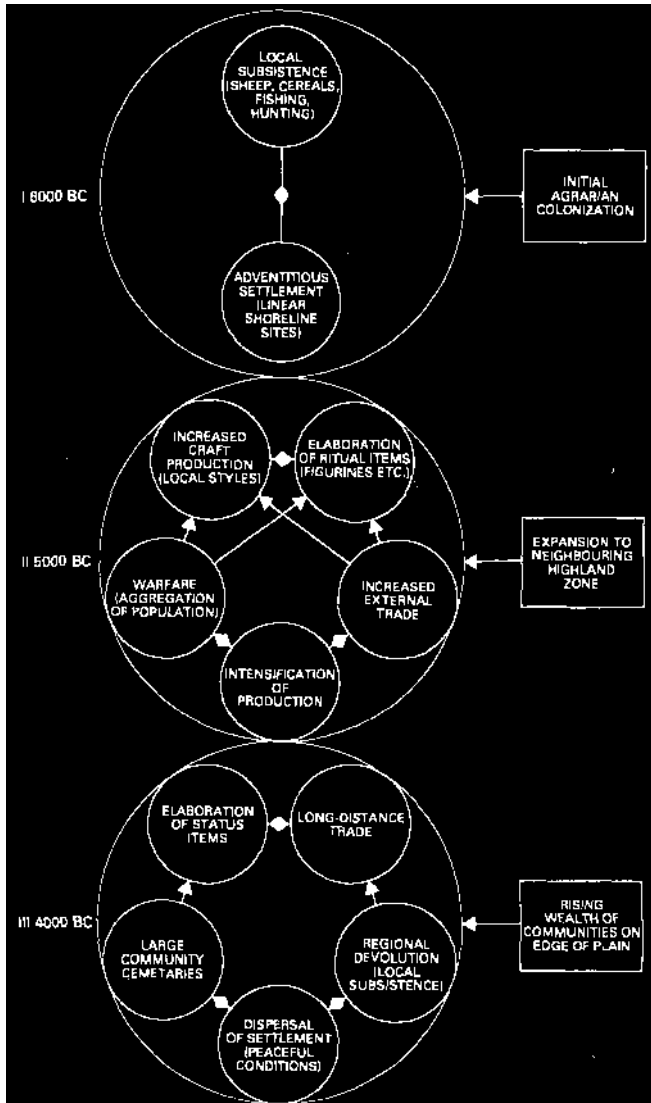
LOCAL SUBSISTENCE (SHEEP, CEREALS, FISHING, HUNTING)

I 6000 BC

INITIAL AGRARIAN COLONIZATION

ADVENTITIOUS SETTLEMENT (LINEAR SHORELINE SITES)

INCREASED CRAFT PRODUCTION (LOCAL STYLES)

ELABORATION OF RITUAL ITEMS (FIGURINES ETC.)

II 5000 BC

EXPANSION TO NEIGHBOURING HIGHLAND ZONE

WARFARE (AGGREGATION OF POPULATION)

INCREASED EXTERNAL TRADE

INTENSIFICATION OF PRODUCTION

ELABORATION OF STATUS ITEMS

LONG-DISTANCE TRADE

III 4000 BC

RISING WEALTH OF COMMUNITIES ON EDGE OF PLAIN

LARGE COMMUNITY CEMETARIES

REGIONAL DEVOLUTION (LOCAL SUBSISTENCE)

DISPERSAL OF SETTLEMENT (PEACEFUL CONDITIONS)